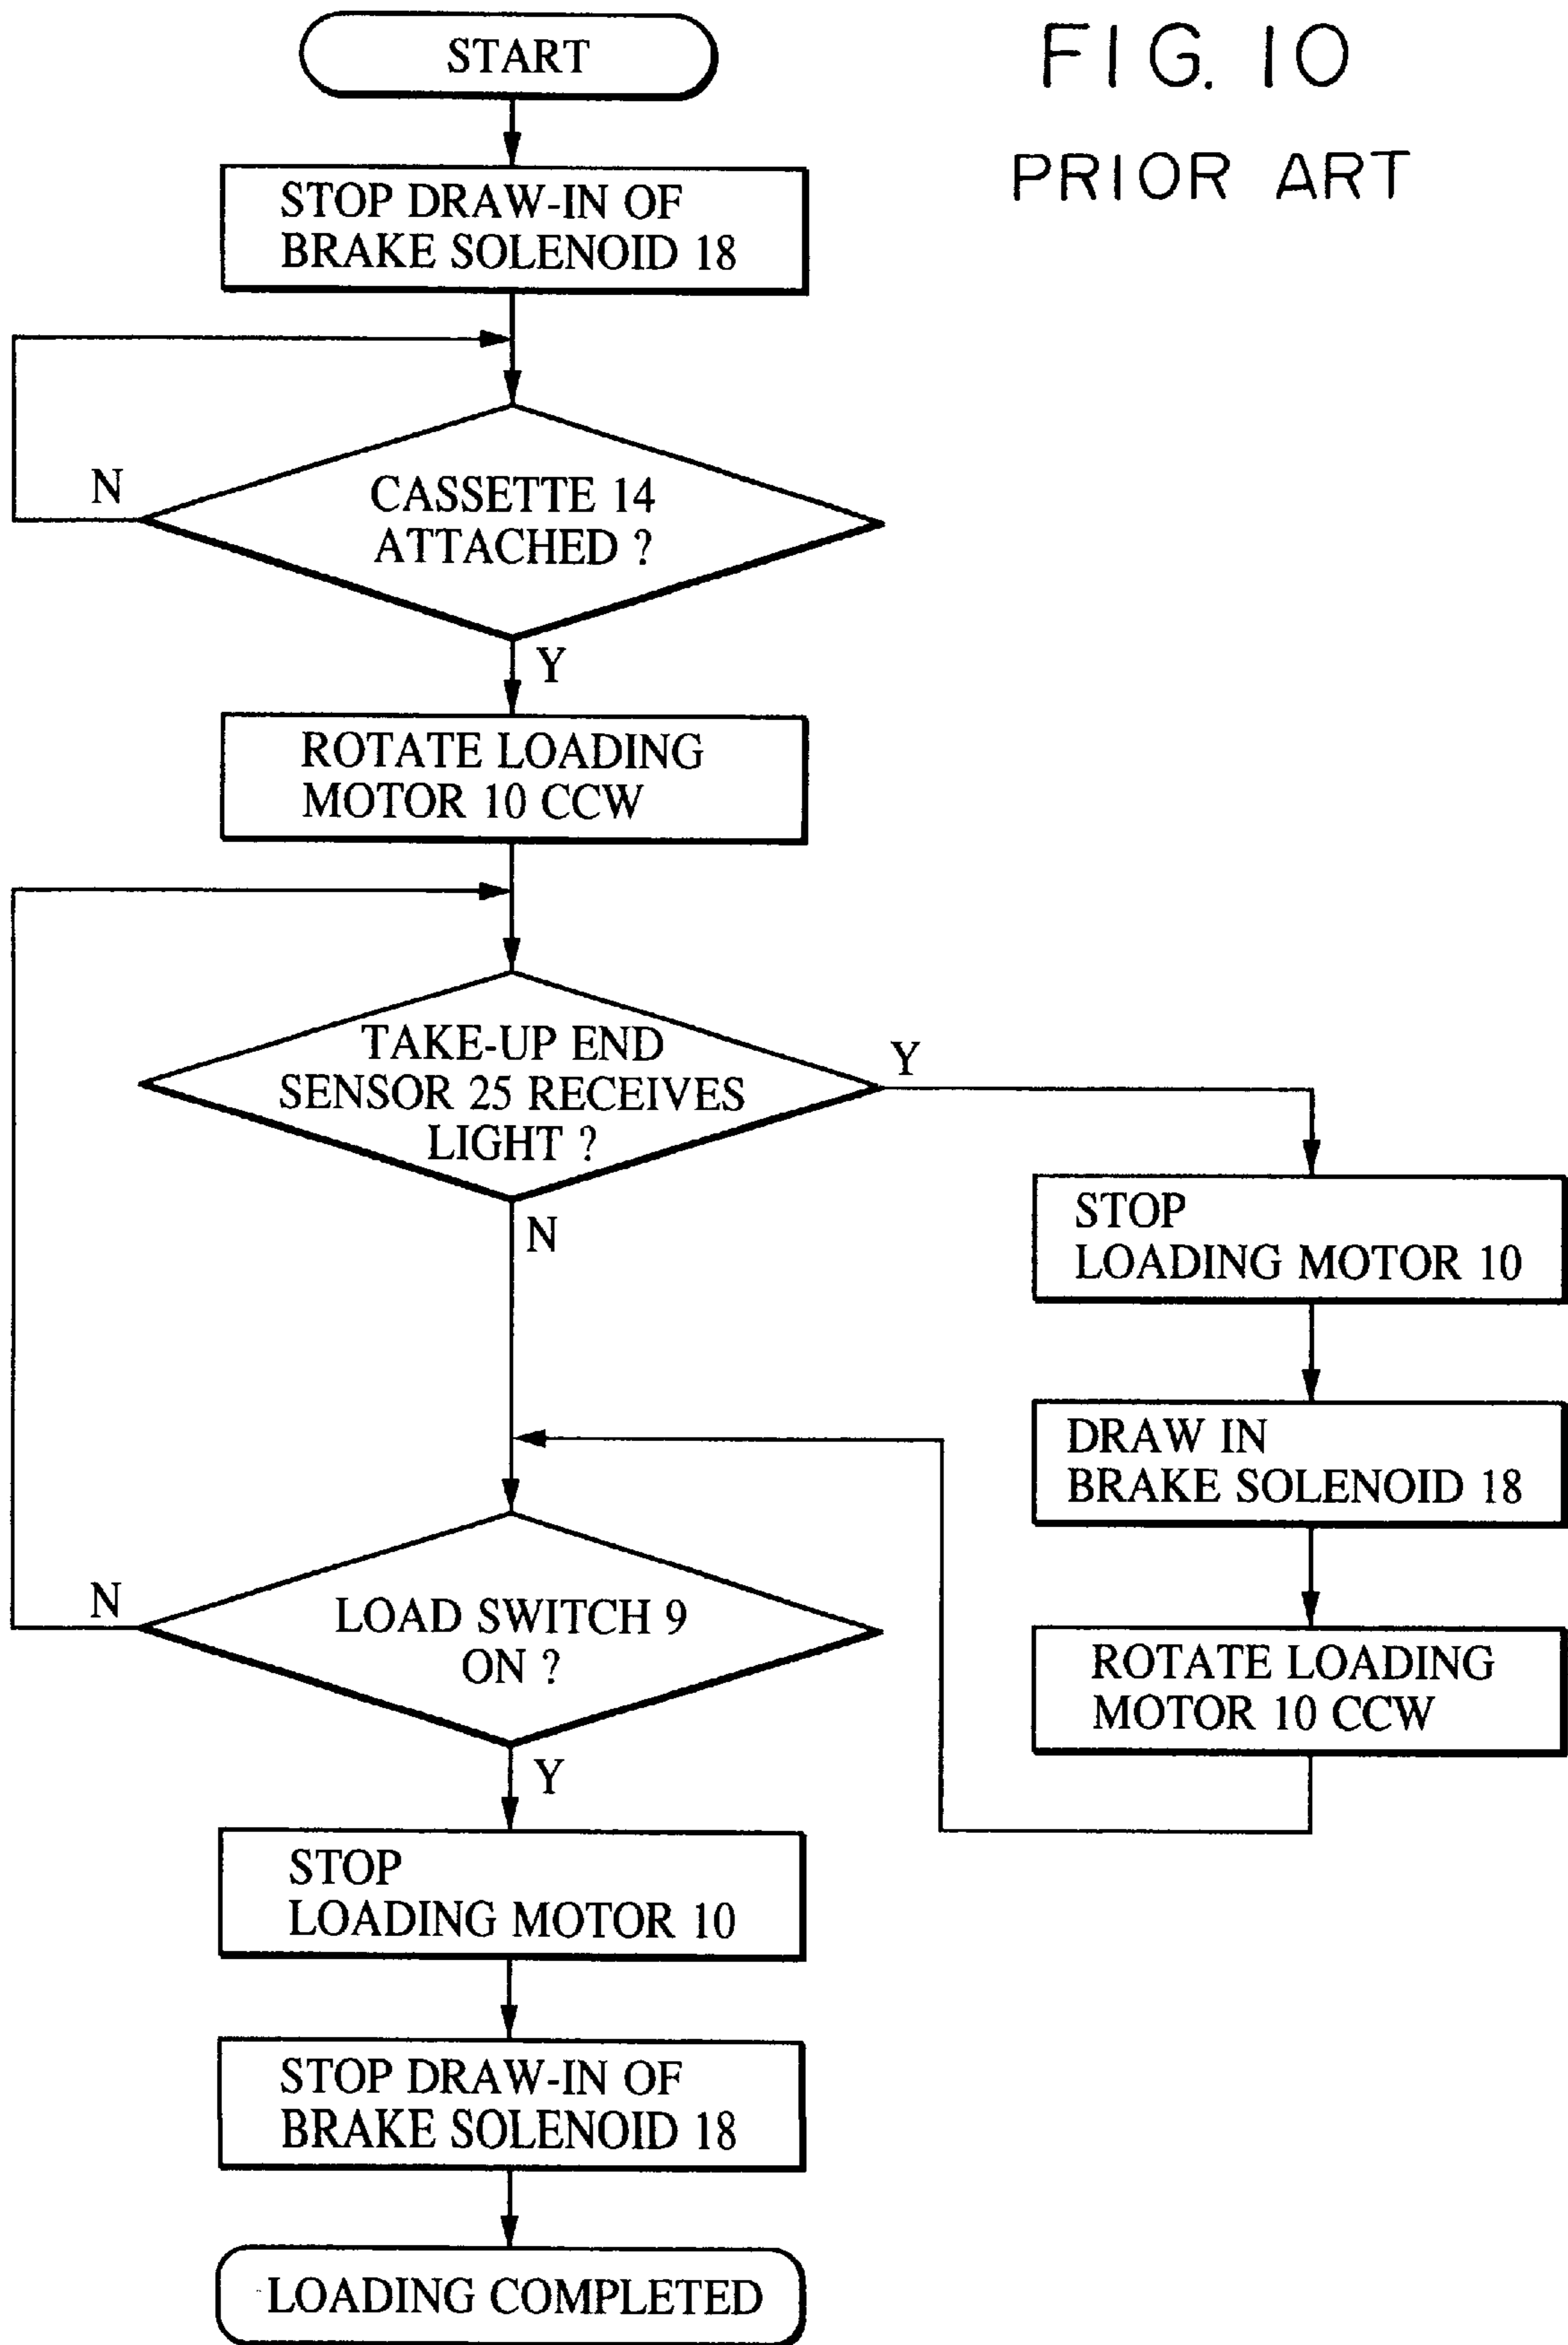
FIG. 10
PRIOR ART

START

STOP DRAW-IN OF BRAKE SOLENOID 18

CASSETTE 14 ATTACHED ?

N

Y

ROTATE LOADING MOTOR 10 CCW

TAKE-UP END SENSOR 25 RECEIVES LIGHT ?

Y

N

STOP LOADING MOTOR 10

DRAW IN BRAKE SOLENOID 18

ROTATE LOADING MOTOR 10 CCW

LOAD SWITCH 9 ON ?

N

Y

STOP LOADING MOTOR 10

STOP DRAW-IN OF BRAKE SOLENOID 18

LOADING COMPLETED